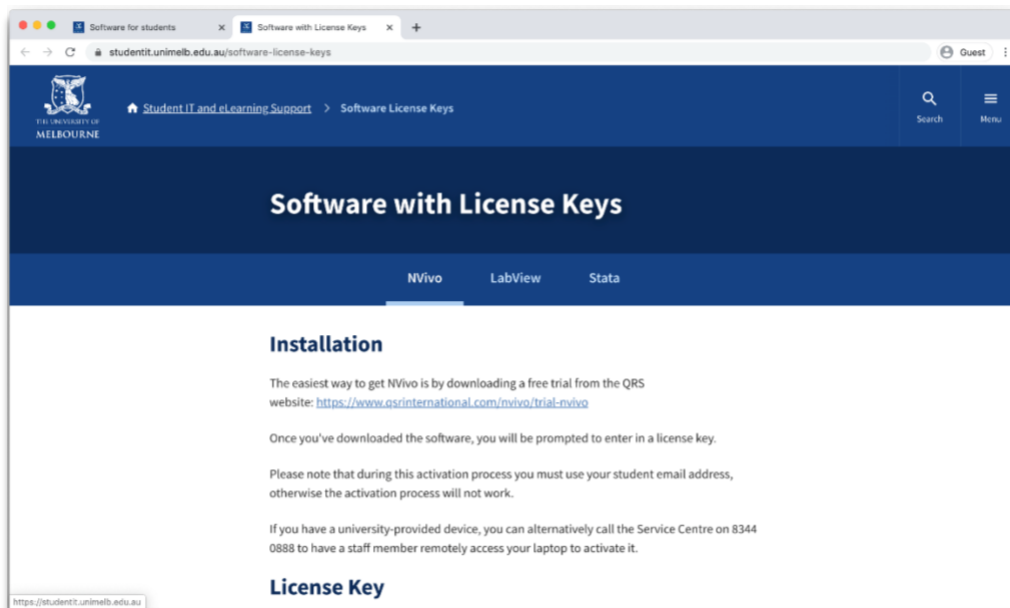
Software for students ×
Software with License Keys ×
+
studentit.unimelb.edu.au/software-license-keys
Guest

THE UNIVERSITY OF MELBOURNE

Student IT and eLearning Support > Software License Keys

Search
Menu

Software with License Keys

NVivo LabView Stata

Installation

The easiest way to get NVivo is by downloading a free trial from the QRS website: https://www.qsrinternational.com/nvivo/trial-nvivo

Once you've downloaded the software, you will be prompted to enter in a license key.

Please note that during this activation process you must use your student email address, otherwise the activation process will not work.

If you have a university-provided device, you can alternatively call the Service Centre on 8344 0888 to have a staff member remotely access your laptop to activate it.

License Key

https://studentit.unimelb.edu.au